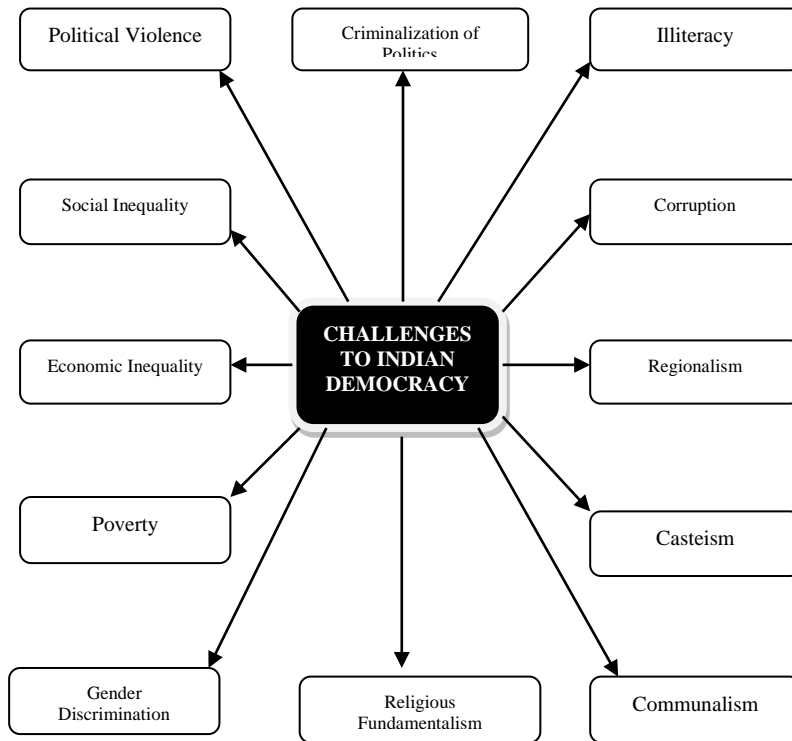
Political Violence

Criminalization of Politics

Illiteracy

Social Inequality

Corruption

CHALLENGES TO INDIAN DEMOCRACY

Economic Inequality

Regionalism

Poverty

Casteism

Gender Discrimination

Religious Fundamentalism

Communalism